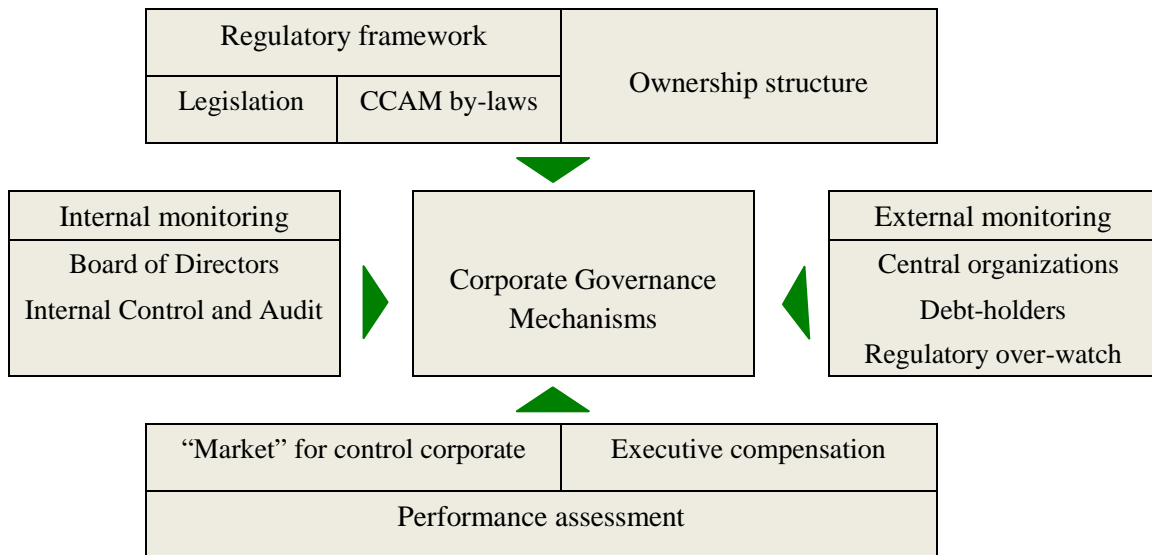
Regulatory framework

Legislation

CCAM by-laws

Ownership structure

Internal monitoring

Board of Directors

Internal Control and Audit

Corporate Governance Mechanisms

External monitoring

Central organizations

Debt-holders

Regulatory over-watch

“Market” for control corporate

Executive compensation

Performance assessment